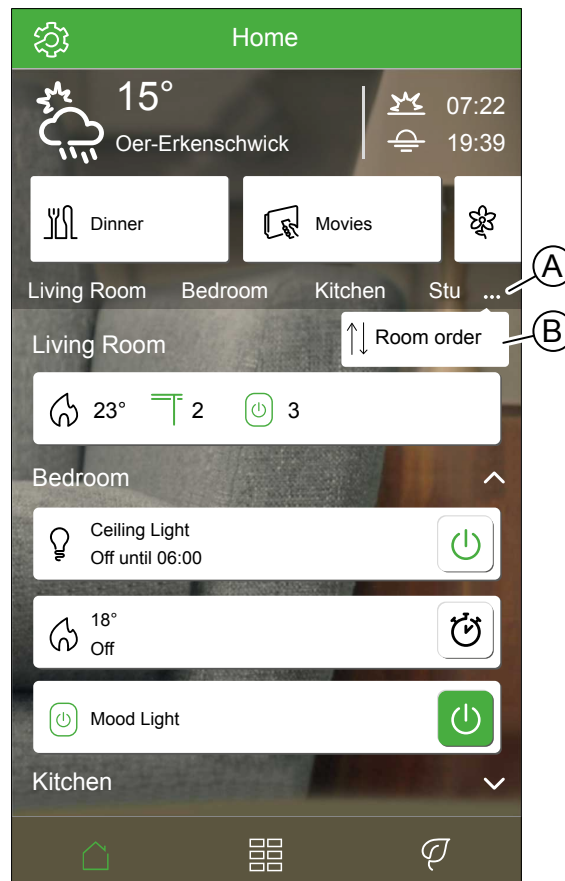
Home

15°
Oer-Erkenschwick

07:22
19:39

Dinner
Movies

Living Room Bedroom Kitchen Stu ...

A

Room order

B

Living Room

23° 2 3

Bedroom

Ceiling Light
Off until 06:00

18°
Off

Mood Light

Kitchen